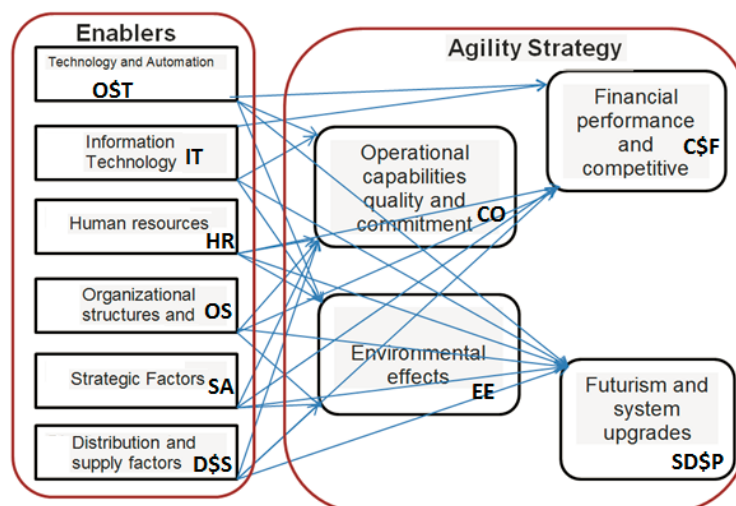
Enablers

Technology and Automation
O$T

Information Technology IT

Human resources HR

Organizational structures and OS

Strategic Factors SA

Distribution and supply factors D$S

Agility Strategy

Operational capabilities quality and commitment CO

Environmental effects EE

Financial performance and competitive C$F

Futurism and system upgrades SD$P